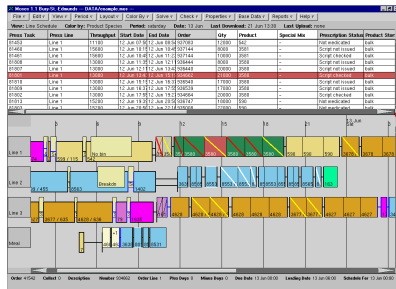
Mosco 1.1 Run/St. Edmunds — DATA/example.mos

File ▾ | Edit ▾ | View ▾ | Period ▾ | Layout ▾ | Color By ▾ | Solve ▾ | Check ▾ | Properties ▾ | Base Data ▾ | Reports ▾ | Help ▾

View: Line Schedule | Color By: Product Species | Period: saturday | Date: 21 Jun 13:28 | Last Download: 21 Jun 13:28 | Last Upload: none

| Press Task | Press Line | Throughput | Start Date | End Date | Order | Qty | Product | Special Mix | Prescription Status | Product Star |
|---|---|---|---|---|---|---|---|---|---|---|
| 01053 | Press Line 1 | 11180 | 12 Jun 17:56 | 12 Jun 08:54 | 507003 | 13000 | 942 | – | Not medicated | bulk |
| 01468 | Press Line 1 | 11180 | 12 Jun 11:00 | 12 Jun 11:32 | 507003 | 13000 | 3568 | – | Script not issued | bulk |
| 01461 | Press Line 1 | 11180 | 12 Jun 11:32 | 12 Jun 11:52 | 507444 | 9000 | 3566 | – | Script checked | bulk |
| 01808 | Press Line 1 | 11180 | 12 Jun 11:52 | 12 Jun 12:31 | 508444 | 8000 | 3568 | – | Script not issued | bulk |
| 01907 | Press Line 1 | 11180 | 12 Jun 12:31 | 12 Jun 13:46 | 508444 | 20000 | 3568 | – | Script checked | bulk |
| 01009 | Press Line 1 | 13000 | 12 Jun 13:46 | 12 Jun 15:51 | 508602 | 21000 | 3568 | – | Script not issued | bulk |
| 01018 | Press Line 1 | 13000 | 12 Jun 15:51 | 12 Jun 16:58 | 508549 | 17000 | 3568 | – | Script checked | bulk |
| 01002 | Press Line 1 | 13000 | 12 Jun 16:58 | 12 Jun 17:35 | 508549 | 17000 | 3568 | – | Script checked | bulk |
| 01013 | Press Line 1 | 13000 | 12 Jun 17:35 | 12 Jun 18:14 | 506747 | 10000 | 590 | – | Not medicated | bulk |
| 01005 | Press Line 1 | 13000 | 12 Jun 18:14 | 12 Jun 19:05 | 506847 | 20000 | 3568 | – | Script checked | bulk |

Line 1
Line 2
Line 3
Meal

No bin
Breakdown

Order 01468 | Collect 0 | Description | Number 504602 | Order Line 1 | Prev Days 0 | Mono Days 0 | Due Date 13 Jun 00:00 | Leading Date 13 Jun 00:00 | Schedule For 13 Jun 00:00